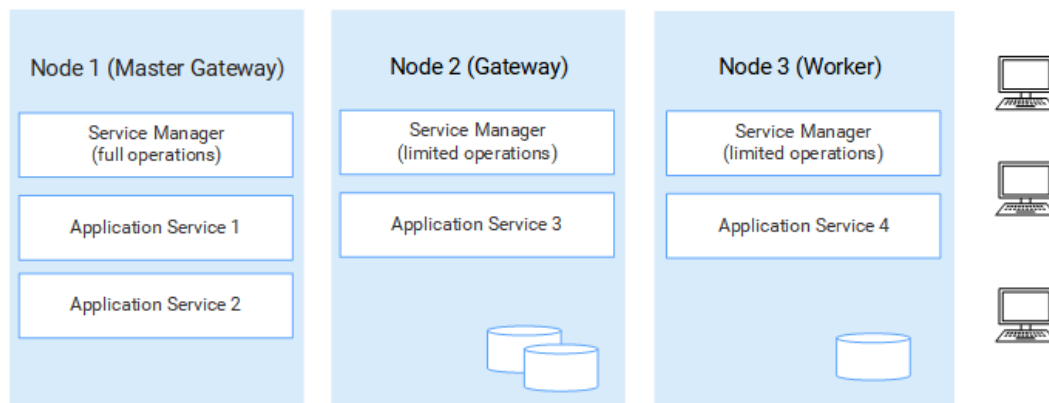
Node 1 (Master Gateway)

Service Manager
(full operations)

Application Service 1

Application Service 2

Node 2 (Gateway)

Service Manager
(limited operations)

Application Service 3

Node 3 (Worker)

Service Manager
(limited operations)

Application Service 4